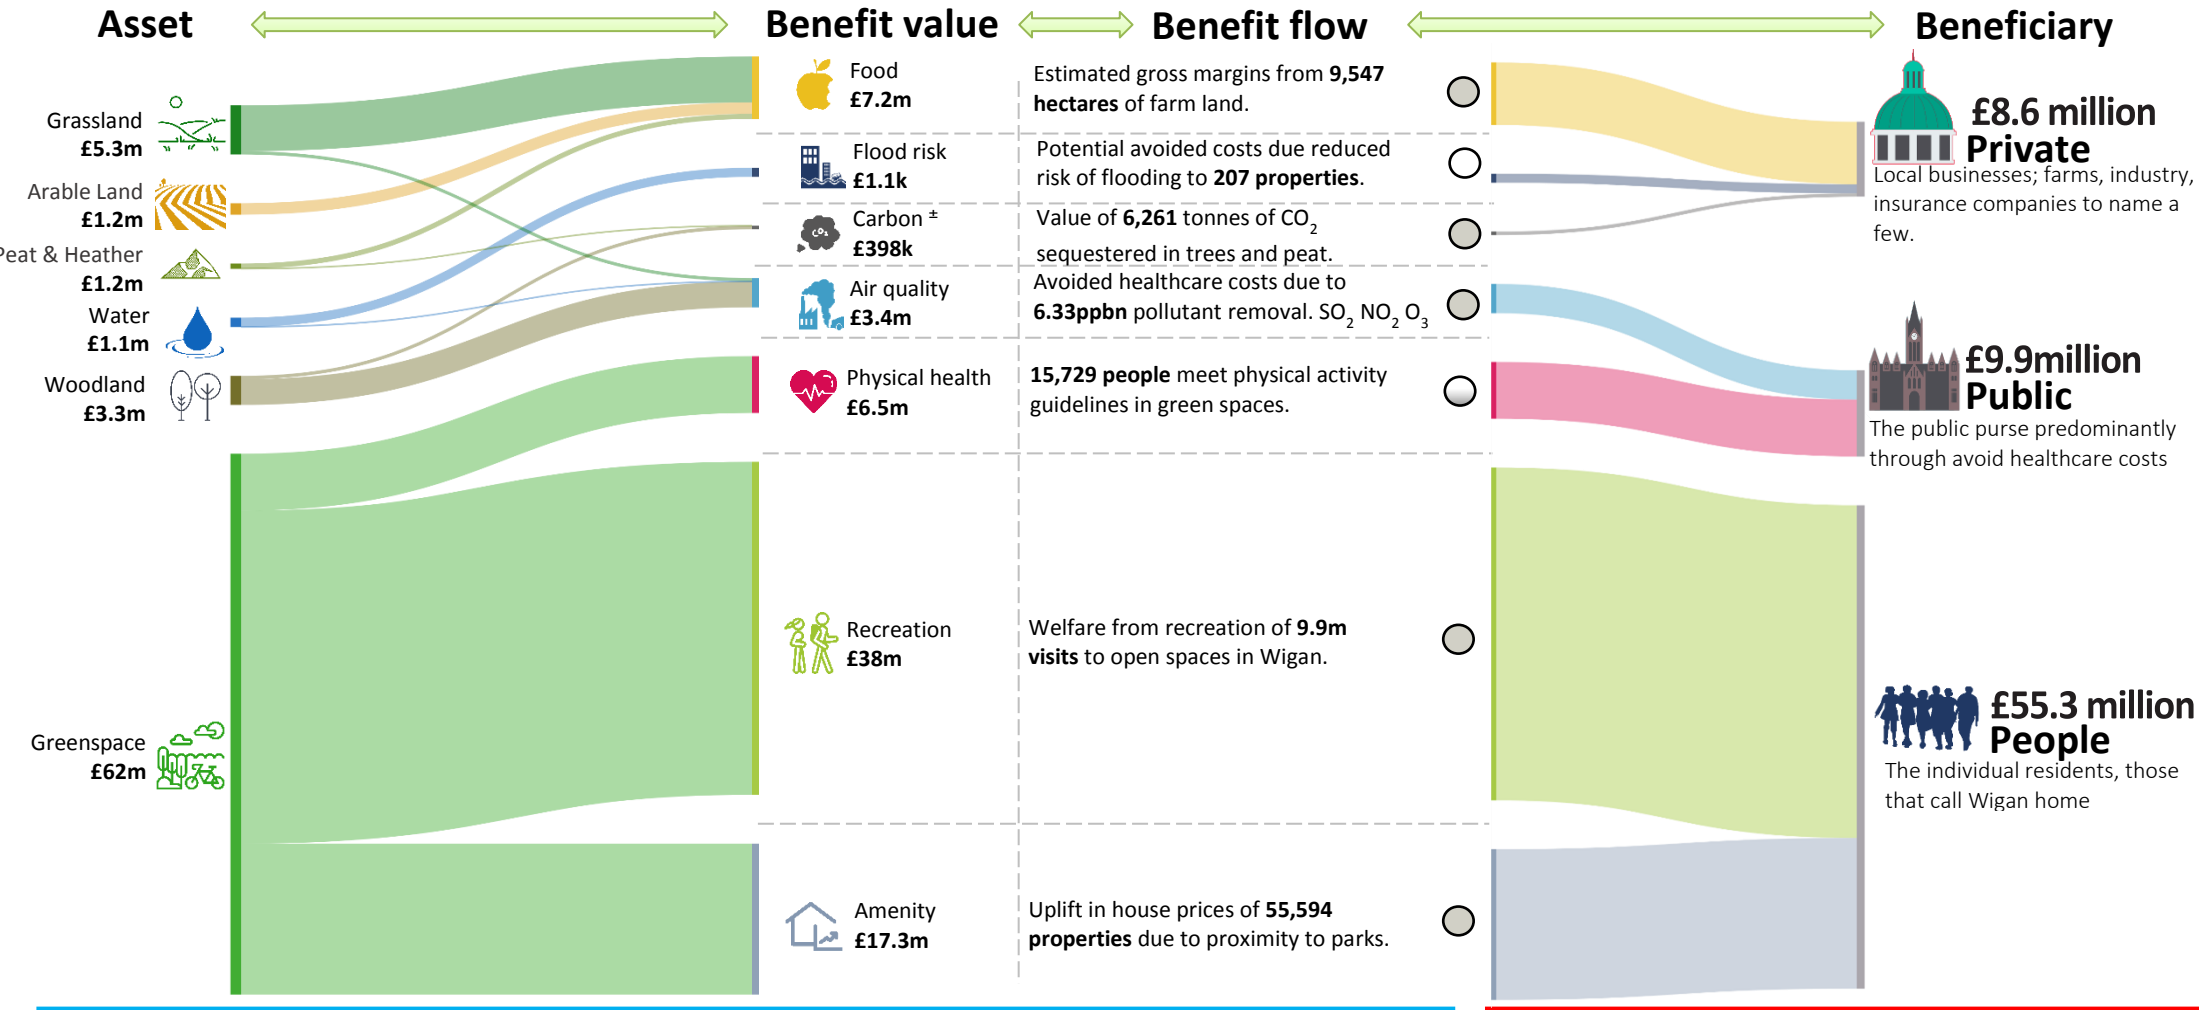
Asset

Benefit value

Benefit flow

Beneficiary

Grassland
£5.3m

Arable Land
£1.2m

Peat & Heather
£1.2m

Water
£1.1m

Woodland
£3.3m

Greenspace
£62m

Food
£7.2m

Estimated gross margins from **9,547 hectares** of farm land.

Flood risk
£1.1k

Potential avoided costs due reduced risk of flooding to **207 properties**.

Carbon ±
£398k

Value of **6,261** tonnes of $CO_2$ sequestered in trees and peat.

Air quality
£3.4m

Avoided healthcare costs due to **6.33ppbn** pollutant removal. $SO_2$ $NO_2$ $O_3$

Physical health
£6.5m

**15,729 people** meet physical activity guidelines in green spaces.

Recreation
£38m

Welfare from recreation of **9.9m visits** to open spaces in Wigan.

Amenity
£17.3m

Uplift in house prices of **55,594 properties** due to proximity to parks.

£8.6 million
Private
Local businesses; farms, industry, insurance companies to name a few.

£9.9million
Public
The public purse predominantly through avoid healthcare costs

£55.3 million
People
The individual residents, those that call Wigan home